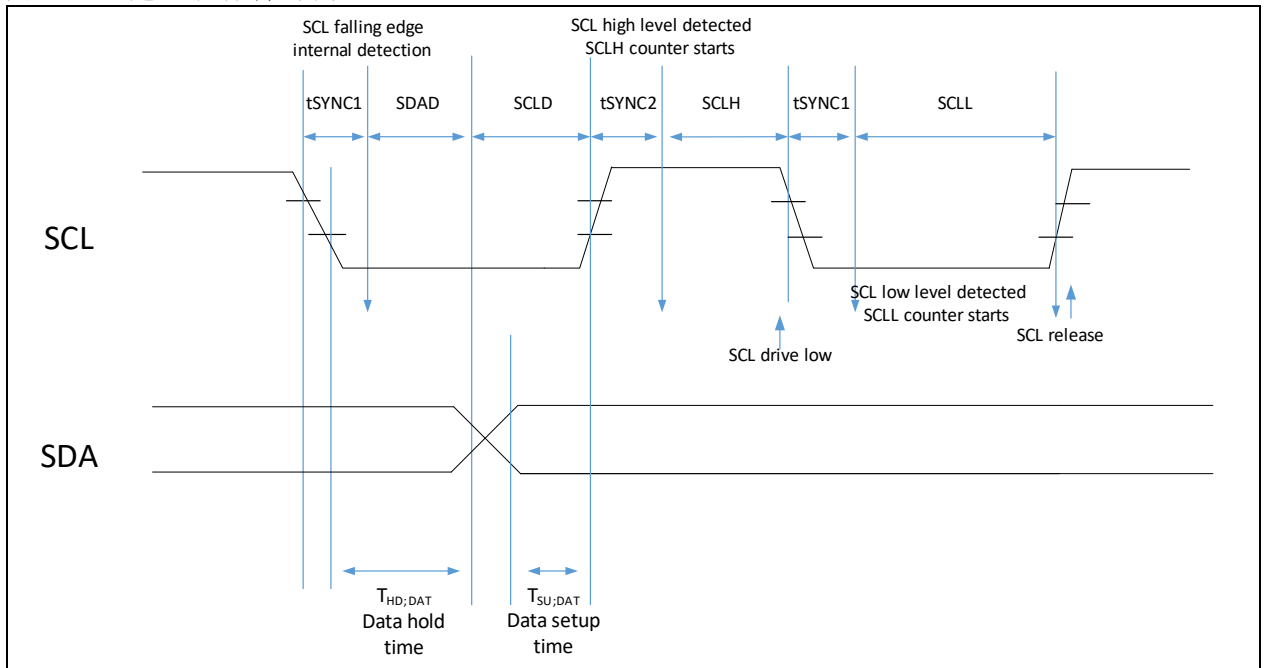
SCL falling edge internal detection

SCL high level detected SCLH counter starts

tSYNC1 SDAD SCLD tSYNC2 SCLH tSYNC1 SCLL

SCL

SCL low level detected SCLL counter starts

SCL release

SCL drive low

SDA

$T_{HD;DAT}$
Data hold time

$T_{SU;DAT}$
Data setup time